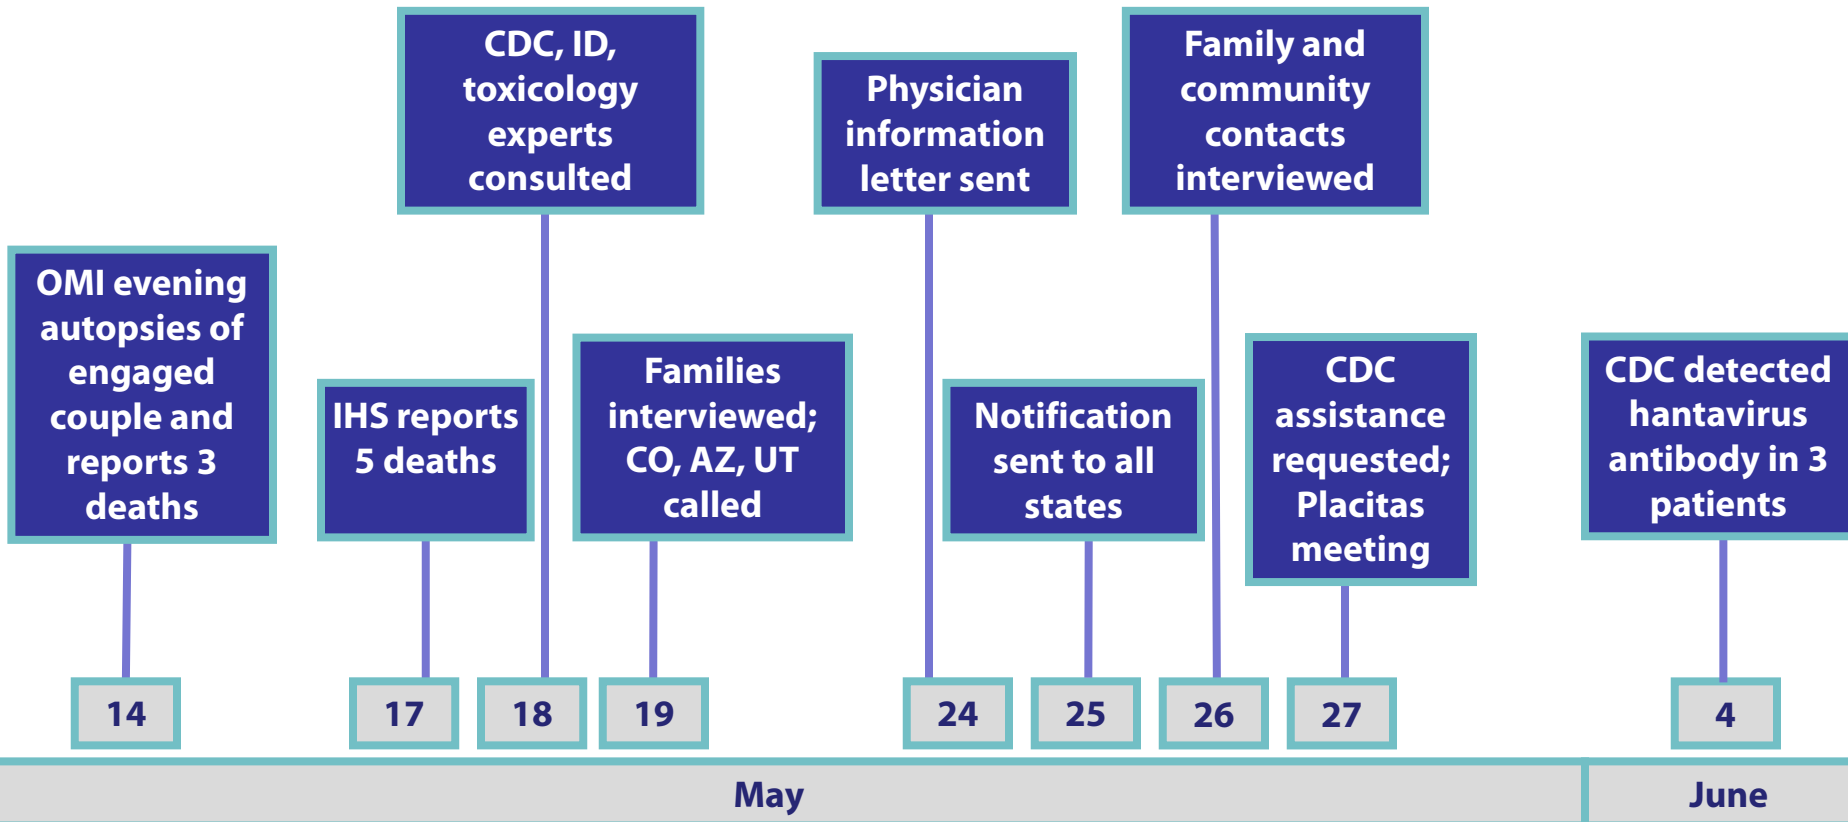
CDC, ID, toxicology experts consulted

Physician information letter sent

Family and community contacts interviewed

OMI evening autopsies of engaged couple and reports 3 deaths

IHS reports 5 deaths

Families interviewed; CO, AZ, UT called

Notification sent to all states

CDC assistance requested; Placitas meeting

CDC detected hantavirus antibody in 3 patients

14

17

18

19

24

25

26

27

4

May

June